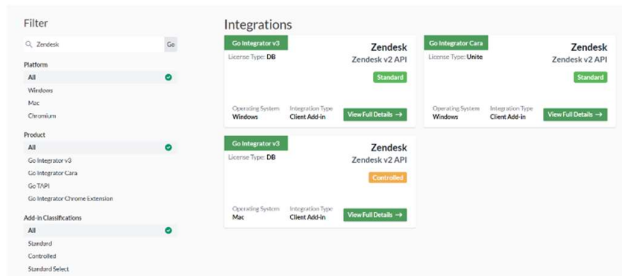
Filter

Zendesk
Go

Platform
All
Windows
Mac
Chromium

Product
All
Go Integrator v3
Go Integrator Cara
Go TAPI
Go Integrator Chrome Extension

Add-in Classifications
All
Standard
Controlled
Standard Select

Integrations

Go Integrator v3
License Type: DB
Zendesk
Zendesk v2 API
Standard
Operating System
Windows
Integration Type
Client Add-in
View Full Details →

Go Integrator Cara
License Type: Unite
Zendesk
Zendesk v2 API
Standard
Operating System
Windows
Integration Type
Client Add-in
View Full Details →

Go Integrator v3
License Type: DB
Zendesk
Zendesk v2 API
Controlled
Operating System
Mac
Integration Type
Client Add-in
View Full Details →